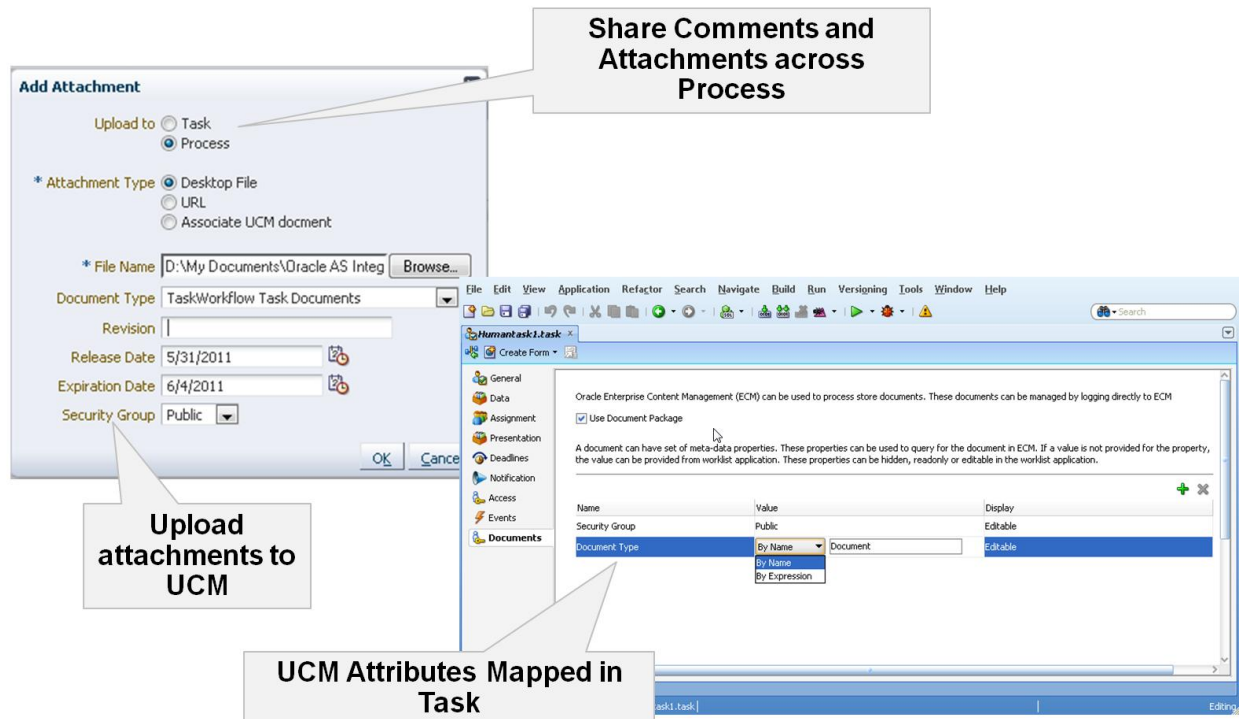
Share Comments and Attachments across Process

Add Attachment

Upload to Task
Process

* Attachment Type Desktop File
URL
Associate UCM docment

* File Name D:\My Documents\Oracle AS Integ Browse...
Document Type TaskWorkflow Task Documents
Revision
Release Date 5/31/2011
Expiration Date 6/4/2011
Security Group Public

OK Cance

Upload attachments to UCM

File Edit View Application Refactor Search Navigate Build Run Versioning Tools Window Help

Search

Humantask1.task

Create Form

General
Data
Assignment
Presentation
Deadlines
Notification
Access
Events
Documents

Oracle Enterprise Content Management (ECM) can be used to process store documents. These documents can be managed by logging directly to ECM

Use Document Package

A document can have set of meta-data properties. These properties can be used to query for the document in ECM. If a value is not provided for the property, the value can be provided from worklist application. These properties can be hidden, readonly or editable in the worklist application.

| Name | Value | Display |
|---|---|---|
| Security Group | Public | Editable |
| Document Type | By Name Document | Editable |

By Name
By Expression

UCM Attributes Mapped in Task

ask1.task

Editing